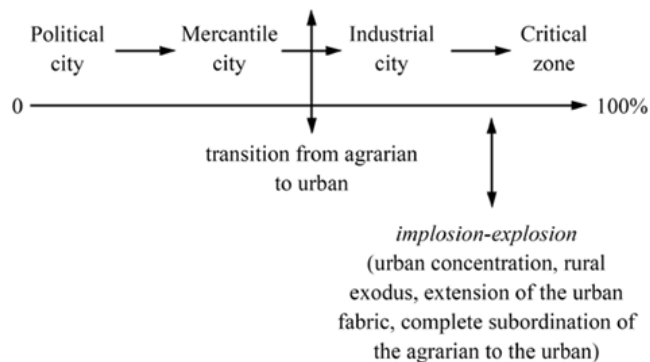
Political city

Mercantile city

Industrial city

Critical zone

0

100%

transition from agrarian to urban

*implosion-explosion*
(urban concentration, rural exodus, extension of the urban fabric, complete subordination of the agrarian to the urban)